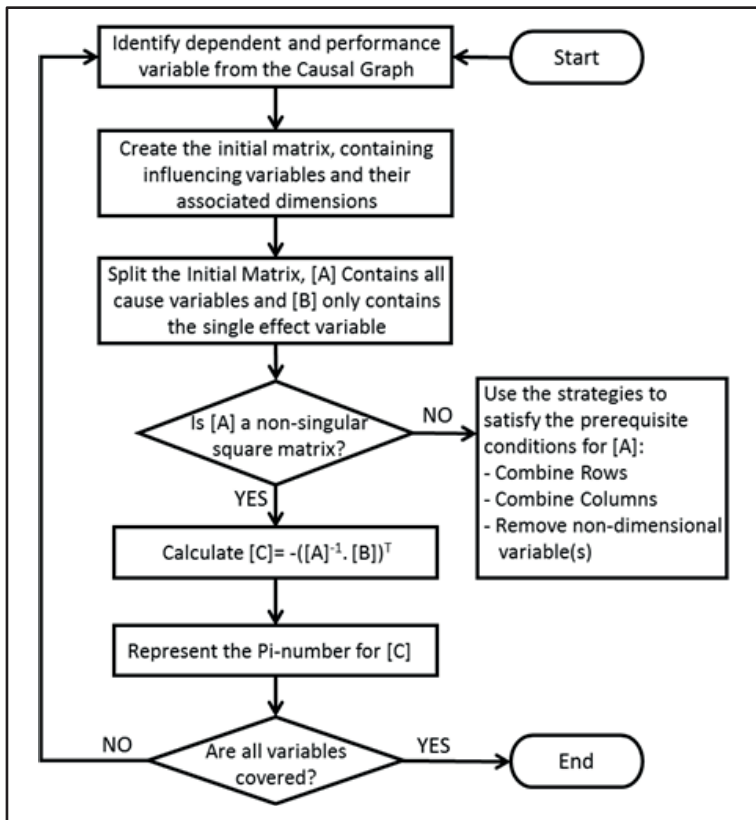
Identify dependent and performance variable from the Causal Graph

Start

Create the initial matrix, containing influencing variables and their associated dimensions

Split the Initial Matrix, [A] Contains all cause variables and [B] only contains the single effect variable

Is [A] a non-singular square matrix?

NO

Use the strategies to satisfy the prerequisite conditions for [A]:
- Combine Rows
- Combine Columns
- Remove non-dimensional variable(s)

YES

Calculate [C]= $-([A]^{-1}. [B])^{T}$

Represent the Pi-number for [C]

NO

Are all variables covered?

YES

End